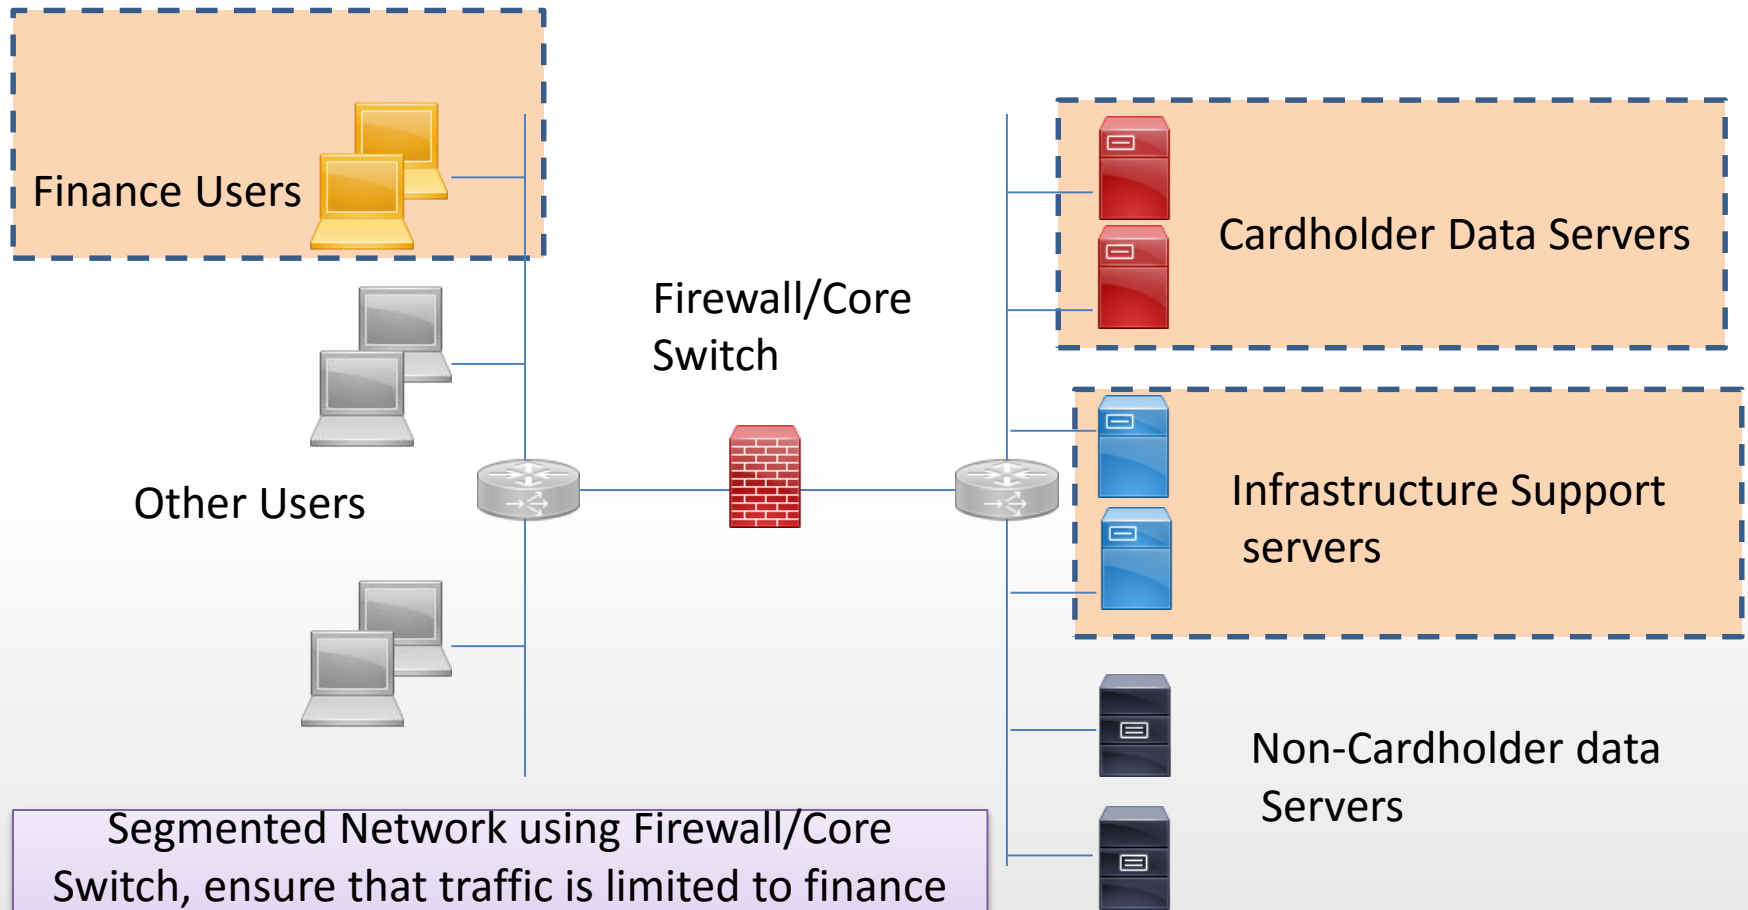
Finance Users

Firewall/Core Switch

Cardholder Data Servers

Other Users

Infrastructure Support servers

Non-Cardholder data Servers

Segmented Network using Firewall/Core Switch, ensure that traffic is limited to finance